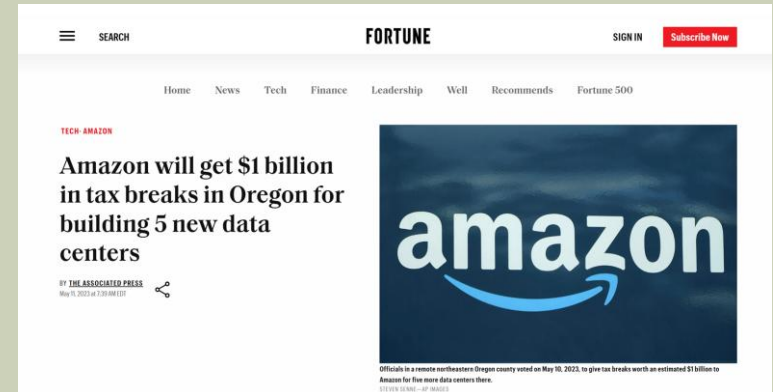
SEARCH

FORTUNE

SIGN IN

Subscribe Now

Home News Tech Finance Leadership Well Recommends Fortune 500

TECH· AMAZON

Amazon will get $1 billion in tax breaks in Oregon for building 5 new data centers

BY THE ASSOCIATED PRESS
May 11, 2023 at 7:39 AM EDT

amazon

Officials in a remote northeastern Oregon county voted on May 10, 2023, to give tax breaks worth an estimated $1 billion to Amazon for five more data centers there.
STEVEN SENNE—AP IMAGES